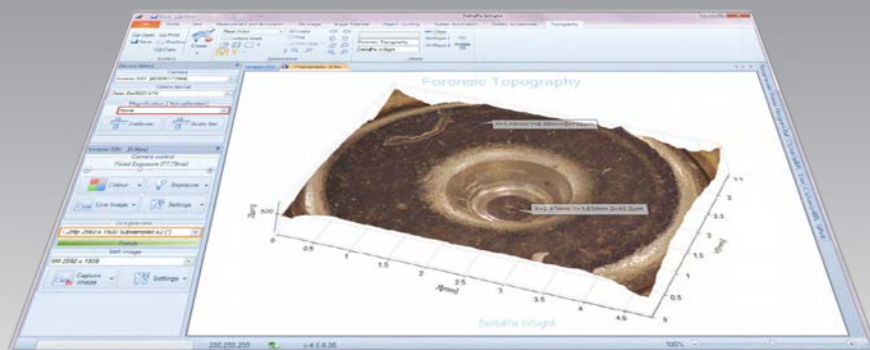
DeltaPix InSight

Topography

Forensic Topography

DeltaPix InSight

Camera

Optical device

Magnification

Calibrate

Colour

Exposure

Live image

Settings

Still image

Capture image

Settings

0

0.5

1

1.5

2

2.5

3

3.5

4

4.5

X[mm]

500

100%